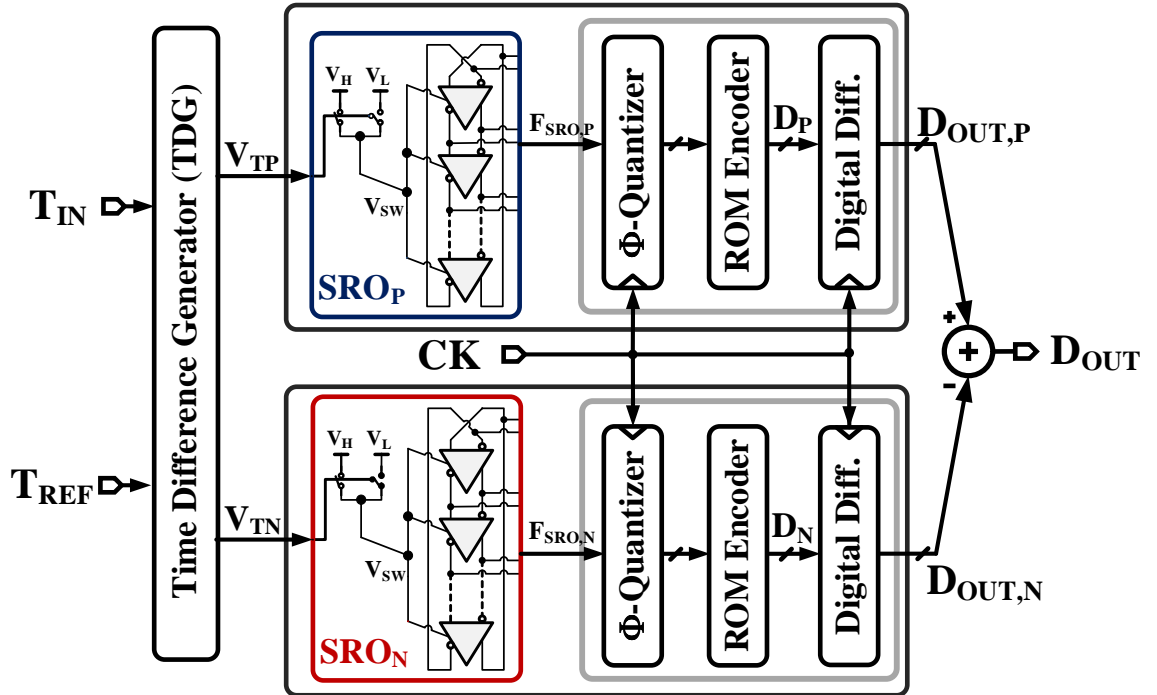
$T_{IN}$
$T_{REF}$
Time Difference Generator (TDG)
$V_{TP}$
$V_{TN}$
$V_H$ $V_L$
$V_{SW}$
$SRO_P$
$F_{SRO,P}$
Φ-Quantizer
ROM Encoder
$D_P$
Digital Diff.
$D_{OUT,P}$
CK
+
-
$D_{OUT}$
$V_H$ $V_L$
$V_{SW}$
$SRO_N$
$F_{SRO,N}$
Φ-Quantizer
ROM Encoder
$D_N$
Digital Diff.
$D_{OUT,N}$